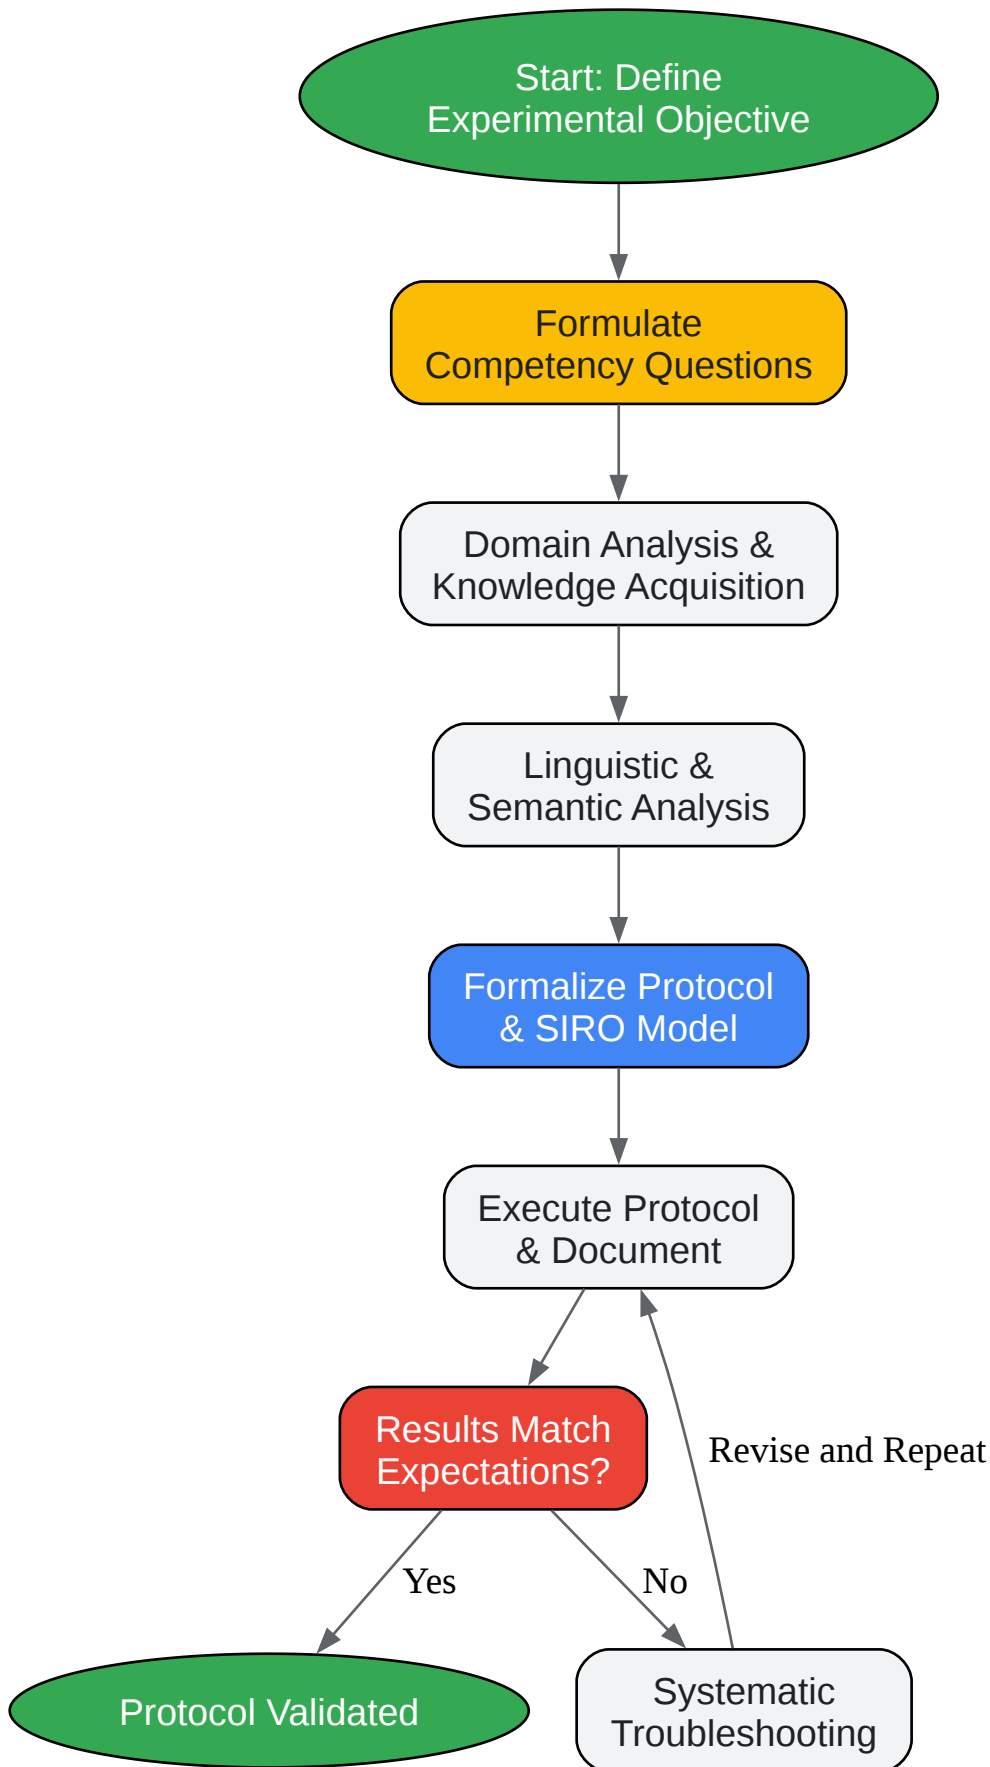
Start: Define Experimental Objective

Formulate Competency Questions

Domain Analysis & Knowledge Acquisition

Linguistic & Semantic Analysis

Formalize Protocol & SIRO Model

Execute Protocol & Document

Results Match Expectations?

Revise and Repeat

Yes

No

Protocol Validated

Systematic Troubleshooting